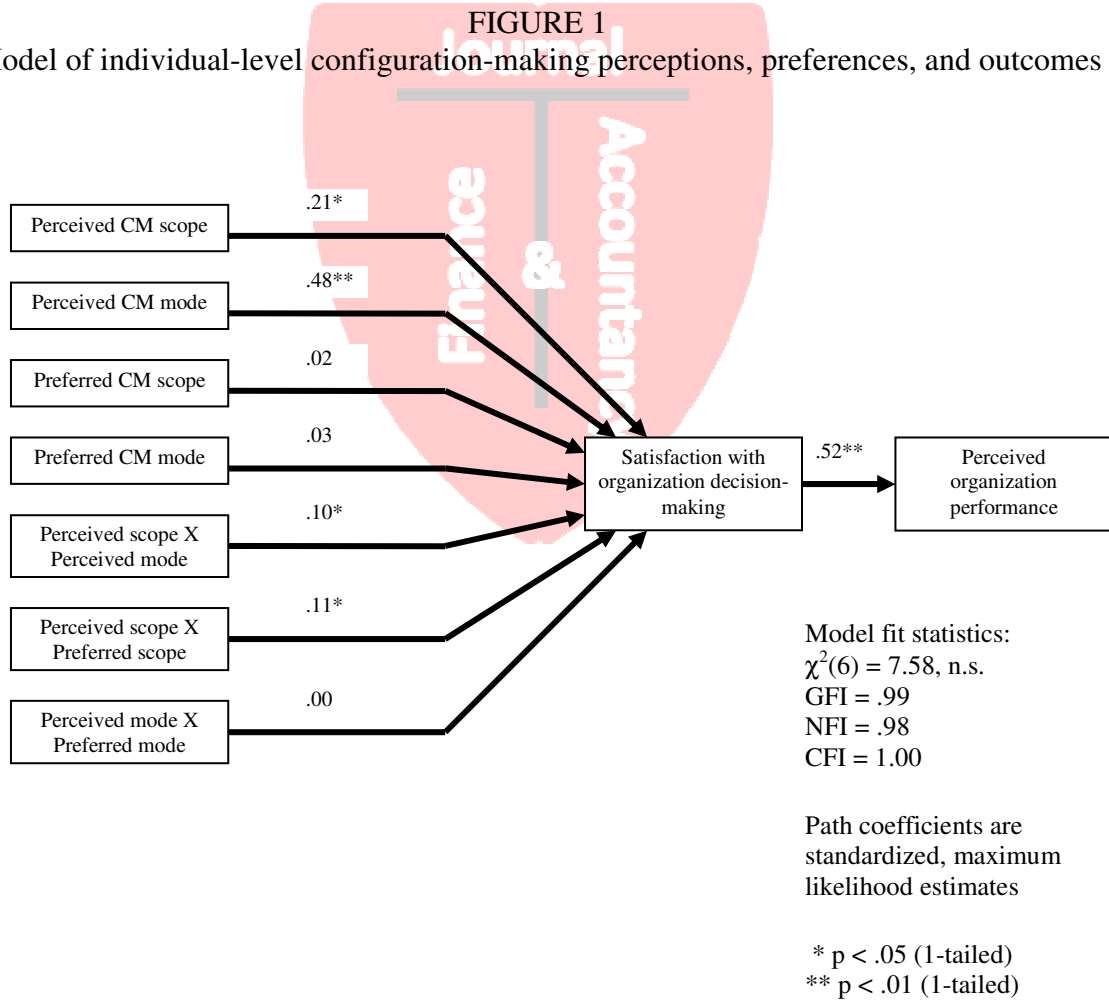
FIGURE 1
odel of individual-level configuration-making perceptions, preferences, and outcomes

Journal
Finance
&
Accountancy

Perceived CM scope
.21*
Perceived CM mode
.48**
Preferred CM scope
.02
Preferred CM mode
.03
Perceived scope X Perceived mode
.10*
Perceived scope X Preferred scope
.11*
Perceived mode X Preferred mode
.00

Satisfaction with organization decision-making
.52**
Perceived organization performance

Model fit statistics:
$\chi^2(6) = 7.58$, n.s.
GFI = .99
NFI = .98
CFI = 1.00

Path coefficients are standardized, maximum likelihood estimates

* p < .05 (1-tailed)
** p < .01 (1-tailed)